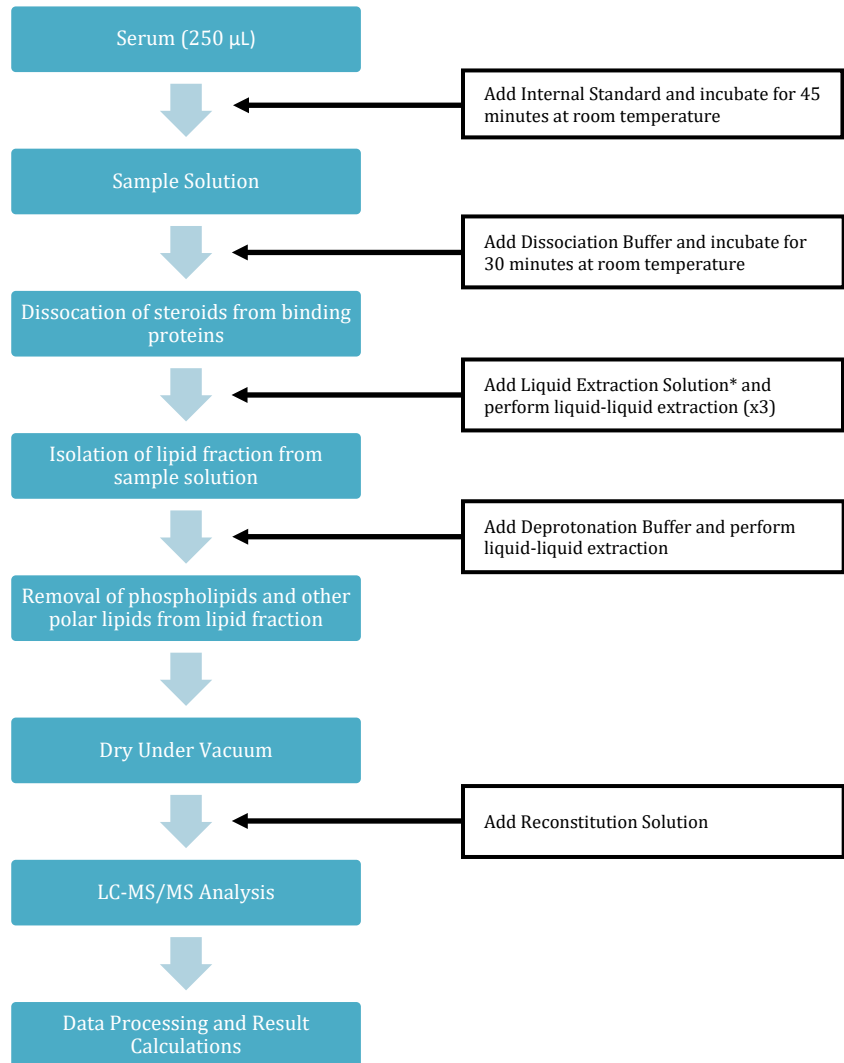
Serum (250 µL)

Add Internal Standard and incubate for 45 minutes at room temperature

Sample Solution

Add Dissociation Buffer and incubate for 30 minutes at room temperature

Dissocation of steroids from binding proteins

Add Liquid Extraction Solution* and perform liquid-liquid extraction (x3)

Isolation of lipid fraction from sample solution

Add Deprotonation Buffer and perform liquid-liquid extraction

Removal of phospholipids and other polar lipids from lipid fraction

Dry Under Vacuum

Add Reconstitution Solution

LC-MS/MS Analysis

Data Processing and Result Calculations